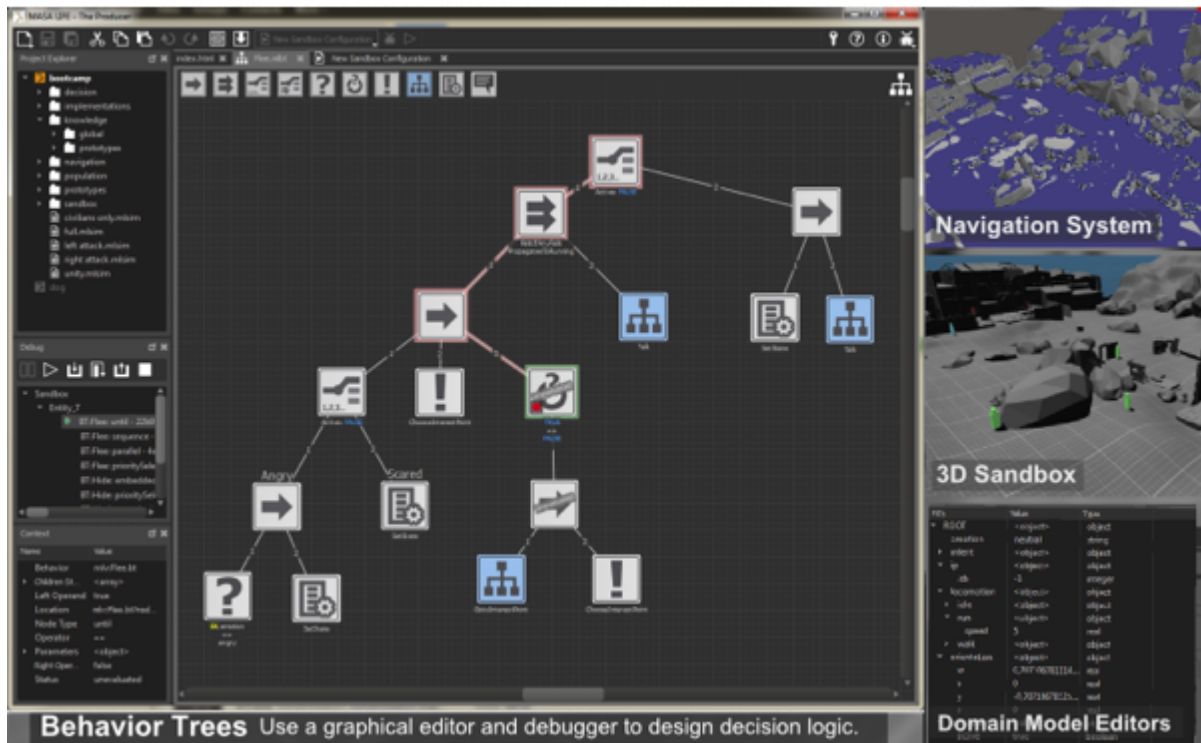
MASA LIFE - The Deadzone

New Sandbox Configuration

Project Explorer

bootcamp
decision
implementations
knowledge
global
prototypes
navigation
population
prototypes
sandbox
civilians only.mlsim
full.mlsim
left attack.mlsim
right attack.mlsim
unity.mlsim

index.html
Flee.mlbt
New Sandbox Configuration

Debug

Sandbox
Entity_7
BT:Flee: until
BT:Flee: sequence
BT:Flee: parallel
BT:Flee: prioritySele
BT:Hide: embedded
BT:Hide: prioritySel

Context

| Name | Value |
|---|---|
| Behavior | mlv/Flee.bt |
| Children | <array> |
| Left Operand | true |
| Location | mlv/Flee.bt |
| Node Type | until |
| Operator | == |
| Parameters | <object> |
| Right Oper... | false |
| Status | unevaluated |

Angry

Scared

Navigation System

3D Sandbox

| Fill | Value | Type |
|---|---|---|
| AGCF | <object> | object |
| creation | neutral | string |
| intent | <object> | object |
| id | <object> | object |
| id | -1 | integer |
| locomotion | <object> | object |
| idle | <object> | object |
| run | <object> | object |
| speed | 5 | real |
| walk | <object> | object |
| orientation | <object> | object |
| w | 0.707 | real |
| x | 0 | real |
| y | -0.707 | real |

Behavior Trees Use a graphical editor and debugger to design decision logic.

Domain Model Editors